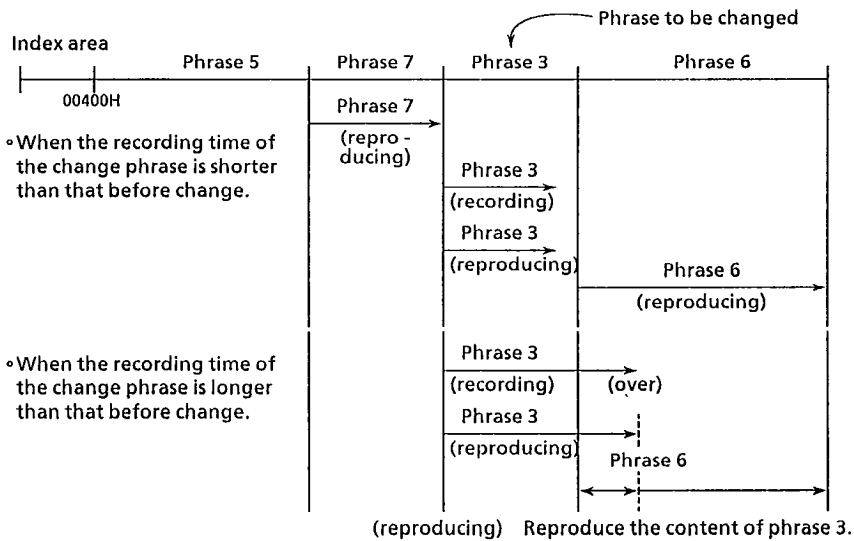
Phrase to be changed

Index area

Phrase 5

Phrase 7

Phrase 3

Phrase 6

00400H

Phrase 7 (repro - ducing)

◦When the recording time of the change phrase is shorter than that before change.

Phrase 3 (recording)

Phrase 3 (reproducing)

Phrase 6 (reproducing)

◦When the recording time of the change phrase is longer than that before change.

Phrase 3 (recording)

(over)

Phrase 3 (reproducing)

Phrase 6

(reproducing) Reproduce the content of phrase 3.